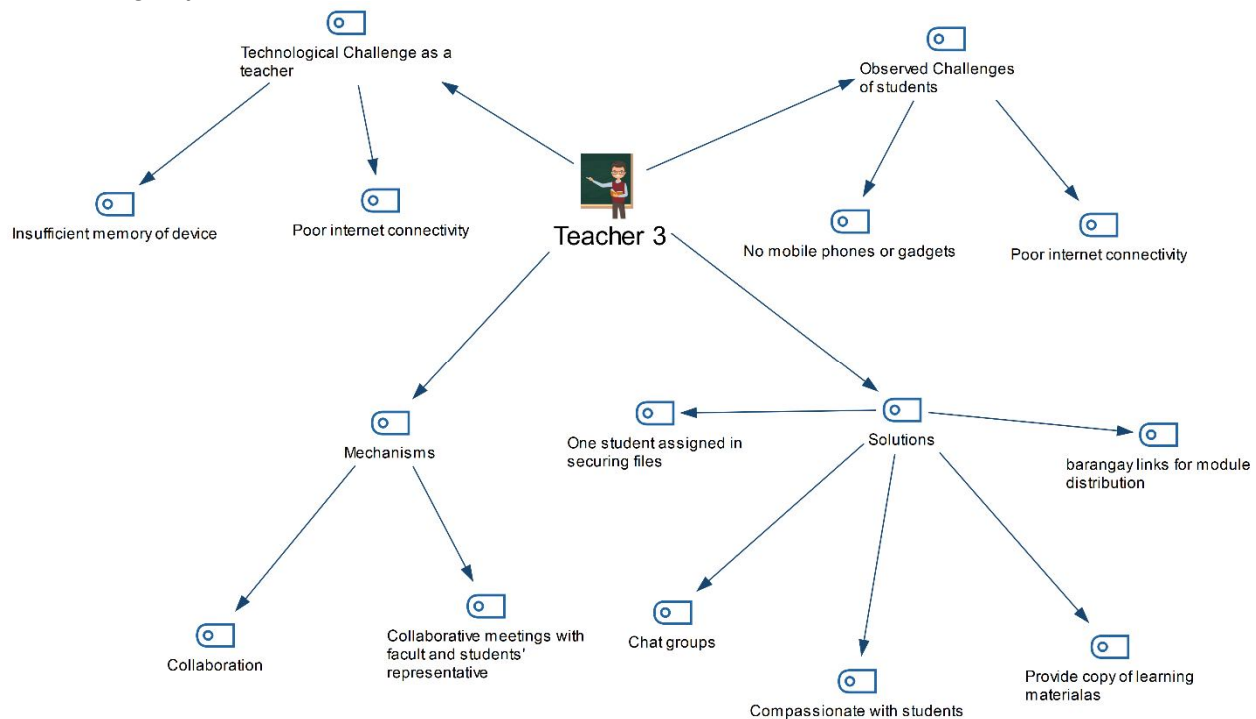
Technological Challenge as a teacher

Observed Challenges of students

Insufficient memory of device

Poor internet connectivity

Teacher 3

No mobile phones or gadgets

Poor internet connectivity

Mechanisms

One student assigned in securing files

Solutions

barangay links for module distribution

Collaboration

Collaborative meetings with facult and students' representative

Chat groups

Compassionate with students

Provide copy of learning materialas